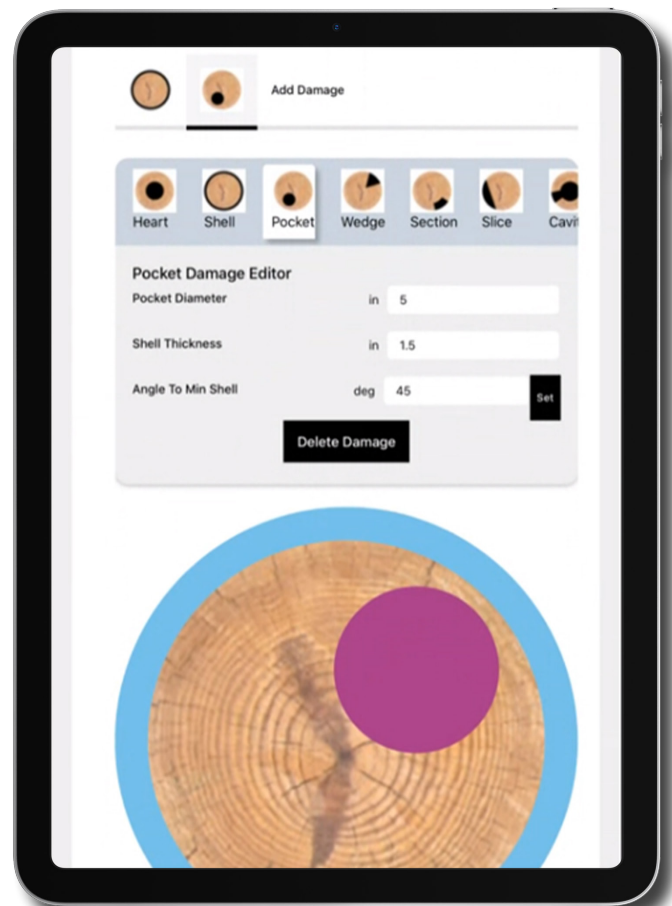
Add Damage

Heart Shell Pocket Wedge Section Slice Cavi

Pocket Damage Editor

| | | |
|---|---|---|
| Pocket Diameter | in | 5 |
| Shell Thickness | in | 1.5 |
| Angle To Min Shell | deg | 45 |

Set

Delete Damage